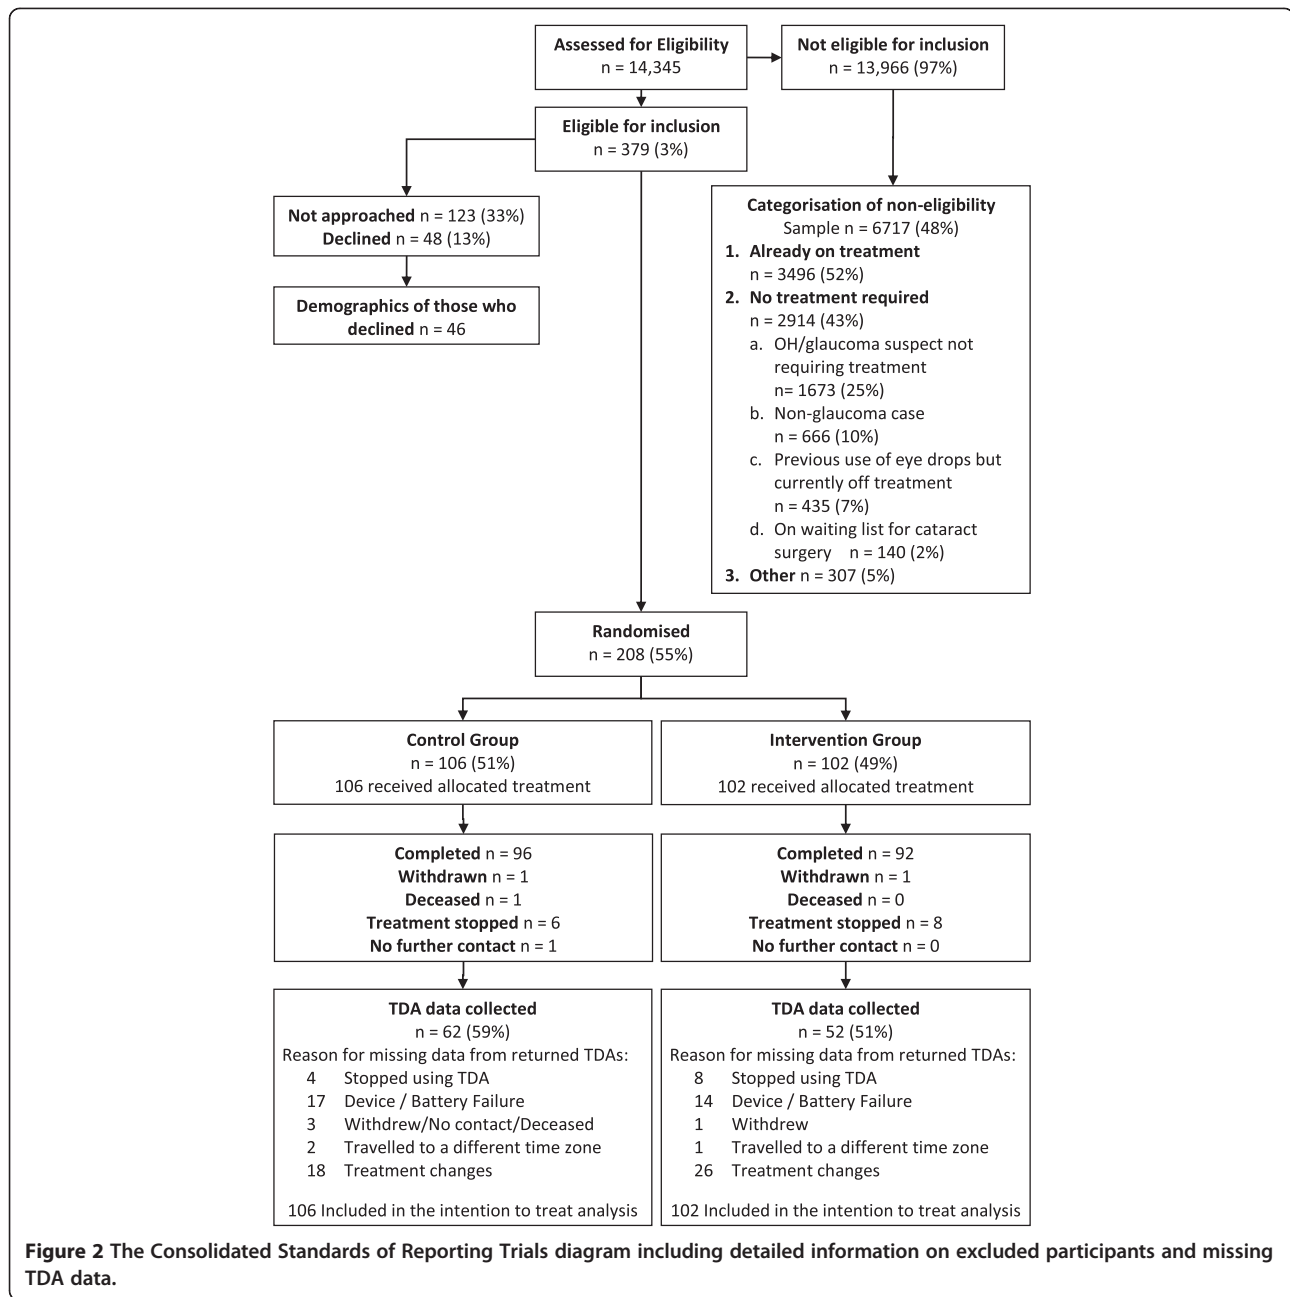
Assessed for Eligibility
n = 14,345

Not eligible for inclusion
n = 13,966 (97%)

Eligible for inclusion
n = 379 (3%)

Not approached n = 123 (33%)
Declined n = 48 (13%)

Demographics of those who declined n = 46

Categorisation of non-eligibility
Sample n = 6717 (48%)
1. Already on treatment
n = 3496 (52%)
2. No treatment required
n = 2914 (43%)
a. OH/glaucoma suspect not requiring treatment
n= 1673 (25%)
b. Non-glaucoma case
n = 666 (10%)
c. Previous use of eye drops but currently off treatment
n = 435 (7%)
d. On waiting list for cataract surgery n = 140 (2%)
3. Other n = 307 (5%)

Randomised
n = 208 (55%)

Control Group
n = 106 (51%)
106 received allocated treatment

Intervention Group
n = 102 (49%)
102 received allocated treatment

Completed n = 96
Withdrawn n = 1
Deceased n = 1
Treatment stopped n = 6
No further contact n = 1

Completed n = 92
Withdrawn n = 1
Deceased n = 0
Treatment stopped n = 8
No further contact n = 0

TDA data collected
n = 62 (59%)
Reason for missing data from returned TDAs:
4 Stopped using TDA
17 Device / Battery Failure
3 Withdrew/No contact/Deceased
2 Travelled to a different time zone
18 Treatment changes

106 Included in the intention to treat analysis

TDA data collected
n = 52 (51%)
Reason for missing data from returned TDAs:
8 Stopped using TDA
14 Device / Battery Failure
1 Withdrew
1 Travelled to a different time zone
26 Treatment changes

102 Included in the intention to treat analysis

Figure 2 The Consolidated Standards of Reporting Trials diagram including detailed information on excluded participants and missing TDA data.